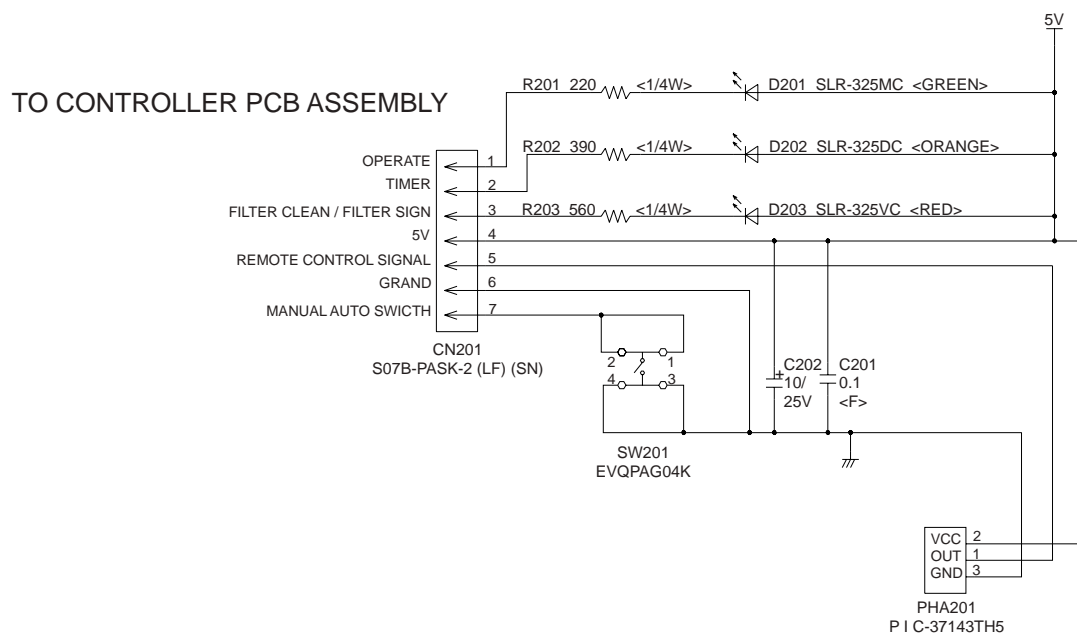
5V

TO CONTROLLER PCB ASSEMBLY

R201 220 <1/4W> D201 SLR-325MC <GREEN>

R202 390 <1/4W> D202 SLR-325DC <ORANGE>

R203 560 <1/4W> D203 SLR-325VC <RED>

OPERATE 1
TIMER 2
FILTER CLEAN / FILTER SIGN 3
5V 4
REMOTE CONTROL SIGNAL 5
GRAND 6
MANUAL AUTO SWICTH 7

CN201
S07B-PASK-2 (LF) (SN)

2 1
4 3

SW201
EVQPAG04K

C202
10/
25V

C201
0.1
<F>

VCC 2
OUT 1
GND 3

PHA201
P I C-37143TH5